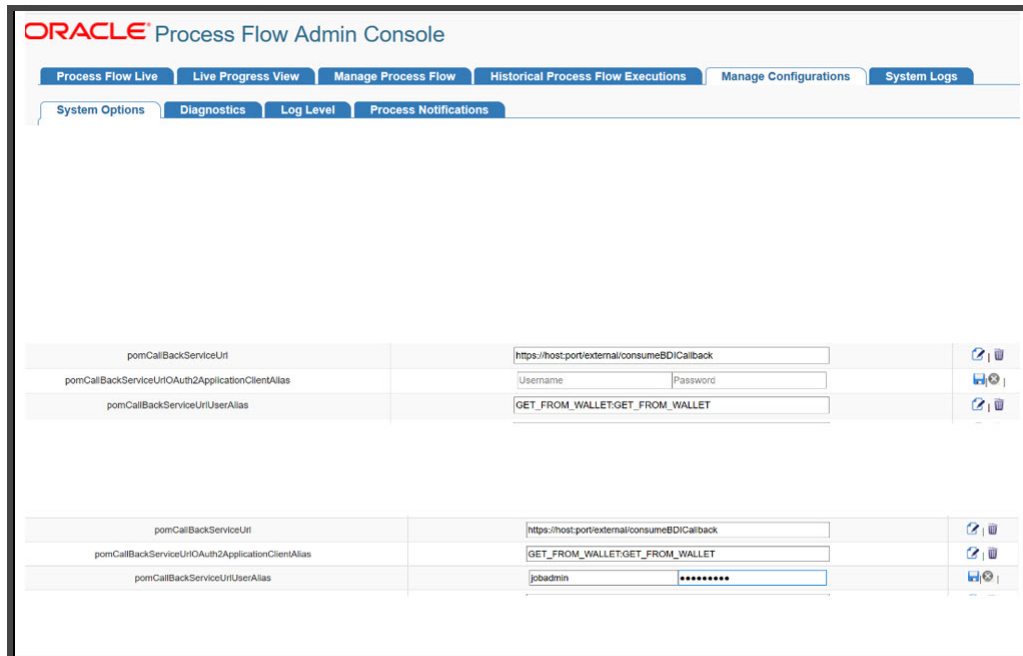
ORACLE® Process Flow Admin Console

Process Flow Live | Live Progress View | Manage Process Flow | Historical Process Flow Executions | Manage Configurations | System Logs

System Options | Diagnostics | Log Level | Process Notifications

| | |
|---|---|
| pomCallBackServiceUrl | https://host:port/external/consumeBDICallback |
| pomCallBackServiceUrlOAuth2ApplicationClientAlias | Username Password |
| pomCallBackServiceUrlUserAlias | GET_FROM_WALLET:GET_FROM_WALLET |

| | |
|---|---|
| pomCallBackServiceUrl | https://host:port/external/consumeBDICallback |
| pomCallBackServiceUrlOAuth2ApplicationClientAlias | GET_FROM_WALLET:GET_FROM_WALLET |
| pomCallBackServiceUrlUserAlias | jobadmin ••••••••• |